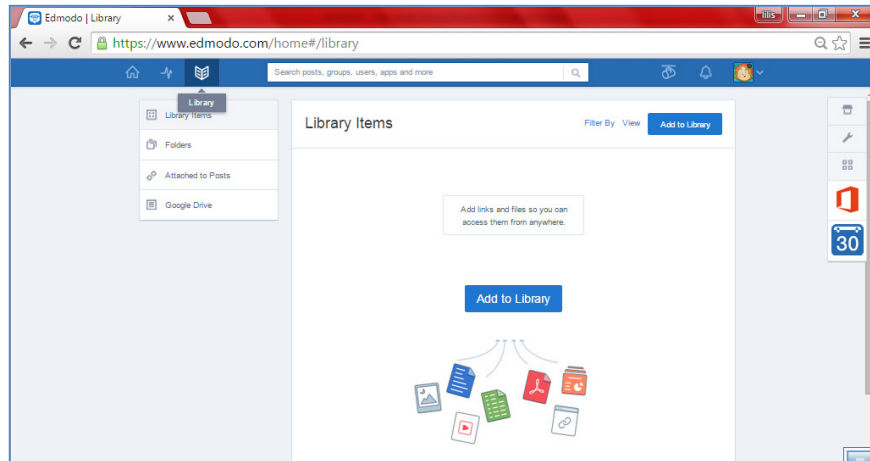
Edmodo | Library

lilis

https://www.edmodo.com/home#/library

Search posts, groups, users, apps and more

Library

Library Items

Folders

Attached to Posts

Google Drive

Library Items

Filter By View

Add to Library

Add links and files so you can access them from anywhere.

Add to Library

30